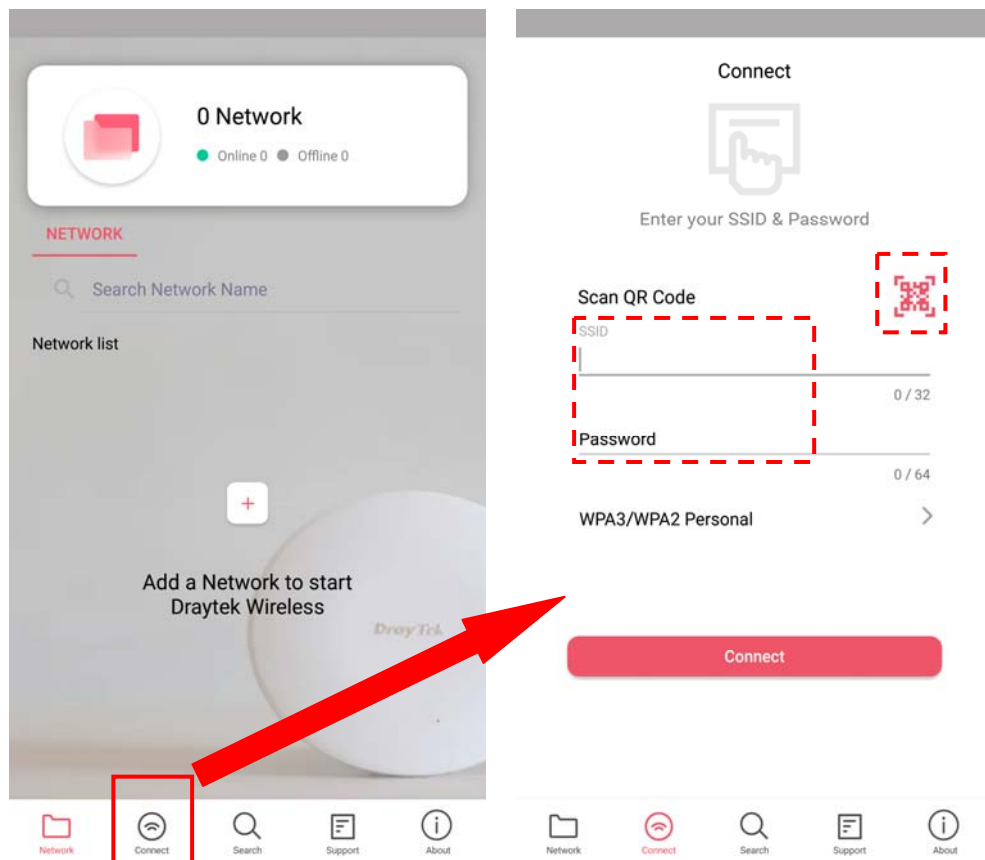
0 Network

Online 0   Offline 0

NETWORK

Search Network Name

Network list

+

Add a Network to start Draytek Wireless

DrayTek

Network   Connect   Search   Support   About

Connect

Enter your SSID & Password

Scan QR Code

SSID

0 / 32

Password

0 / 64

WPA3/WPA2 Personal

Connect

Network   Connect   Search   Support   About